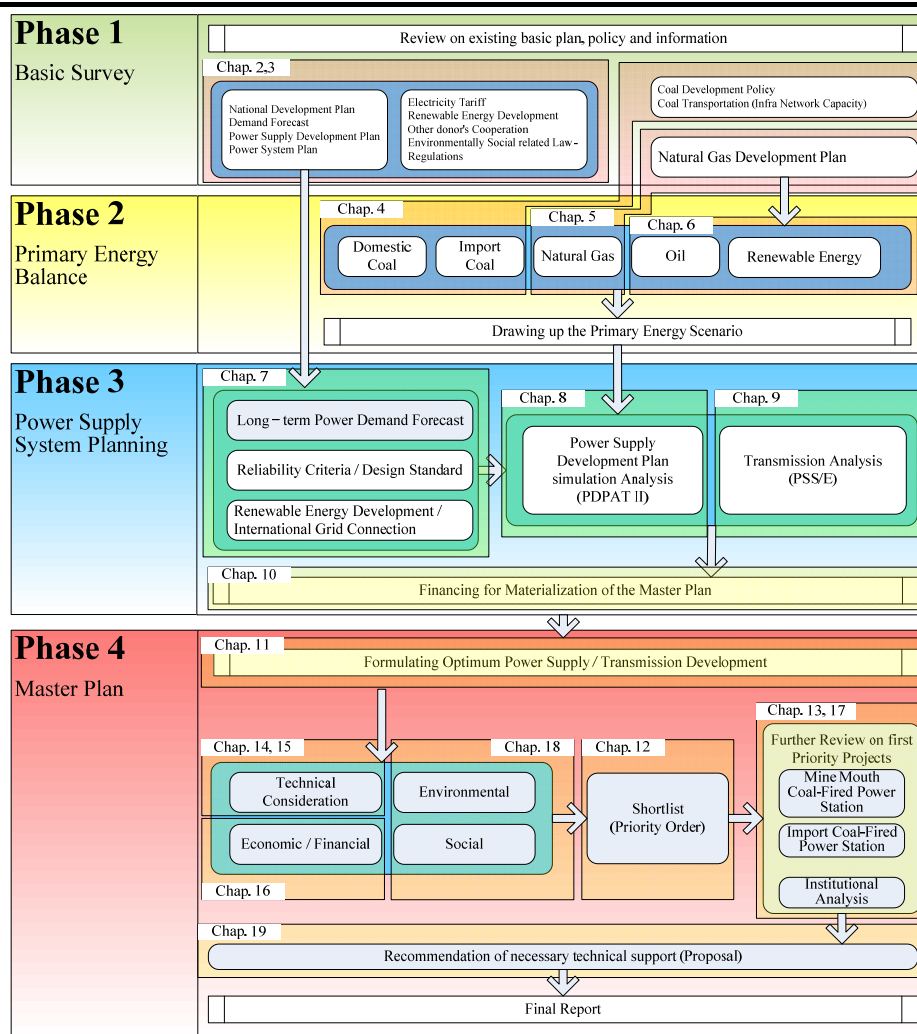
Phase 1
Basic Survey

Review on existing basic plan, policy and information

Chap. 2,3

National Development Plan
Demand Forecast
Power Supply Development Plan
Power System Plan

Electricity Tariff
Renewable Energy Development
Other donor's Cooperation
Environmentally Social related Law-Regulations

Coal Development Policy
Coal Transportation (Infra Network Capacity)

Natural Gas Development Plan

Phase 2
Primary Energy Balance

Chap. 4
Domestic Coal
Import Coal

Chap. 5
Natural Gas

Chap. 6
Oil
Renewable Energy

Drawing up the Primary Energy Scenario

Phase 3
Power Supply System Planning

Chap. 7
Long－term Power Demand Forecast
Reliability Criteria / Design Standard
Renewable Energy Development / International Grid Connection

Chap. 8
Power Supply Development Plan simulation Analysis (PDPAT II)

Chap. 9
Transmission Analysis (PSS/E)

Chap. 10
Financing for Materialization of the Master Plan

Phase 4
Master Plan

Chap. 11
Formulating Optimum Power Supply / Transmission Development

Chap. 14, 15
Technical Consideration
Economic / Financial
Chap. 16

Chap. 18
Environmental
Social

Chap. 12
Shortlist (Priority Order)

Chap. 13, 17
Further Review on first Priority Projects
Mine Mouth Coal-Fired Power Station
Import Coal-Fired Power Station
Institutional Analysis

Chap. 19
Recommendation of necessary technical support (Proposal)

Final Report